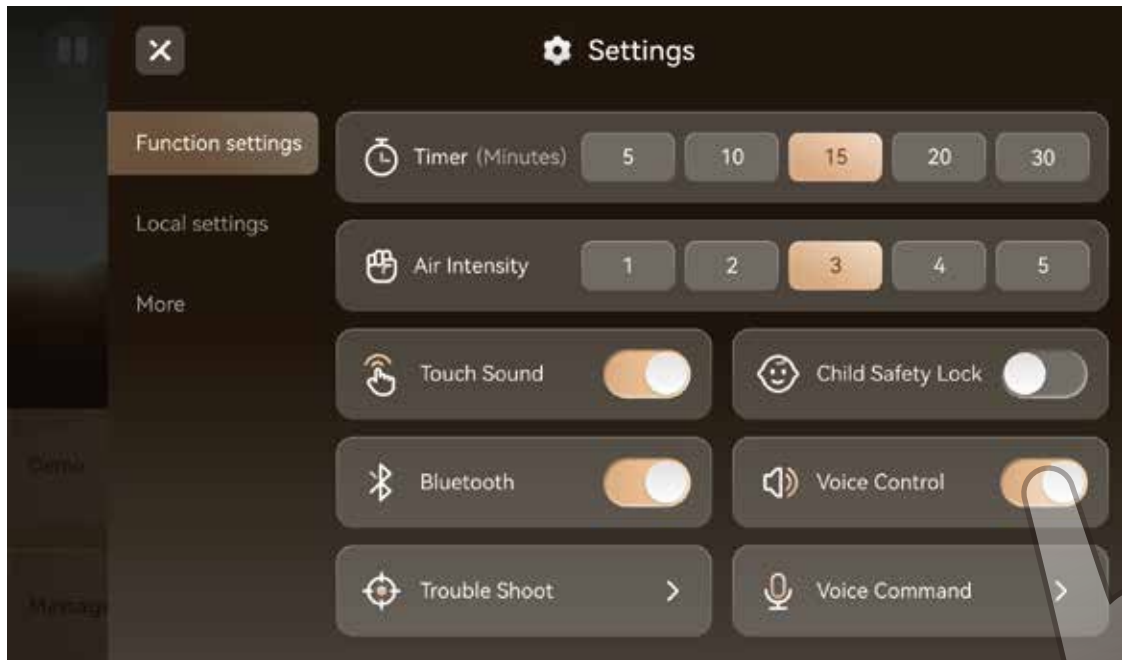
Settings

Function settings

Local settings

More

Timer (Minutes)

| 5 | 10 | 15 | 20 | 30 |
|---|---|---|---|---|

Air Intensity

| 1 | 2 | 3 | 4 | 5 |
|---|---|---|---|---|

Touch Sound

Child Safety Lock

Bluetooth

Voice Control

Trouble Shoot

Voice Command

Camo

Massag